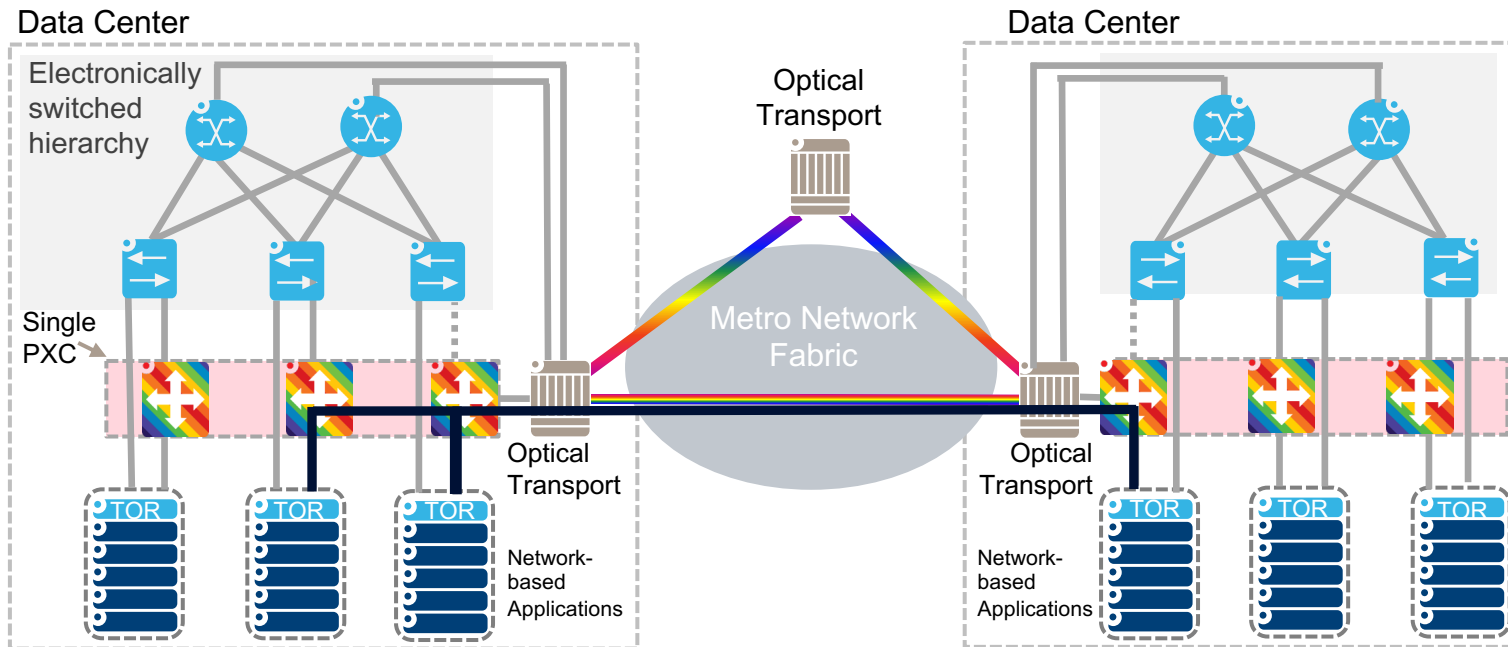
Data Center

Electronically switched hierarchy

Single PXC

TOR

TOR

TOR

Optical Transport

Network-based Applications

Optical Transport

Metro Network Fabric

Data Center

Optical Transport

TOR

TOR

TOR

Network-based Applications